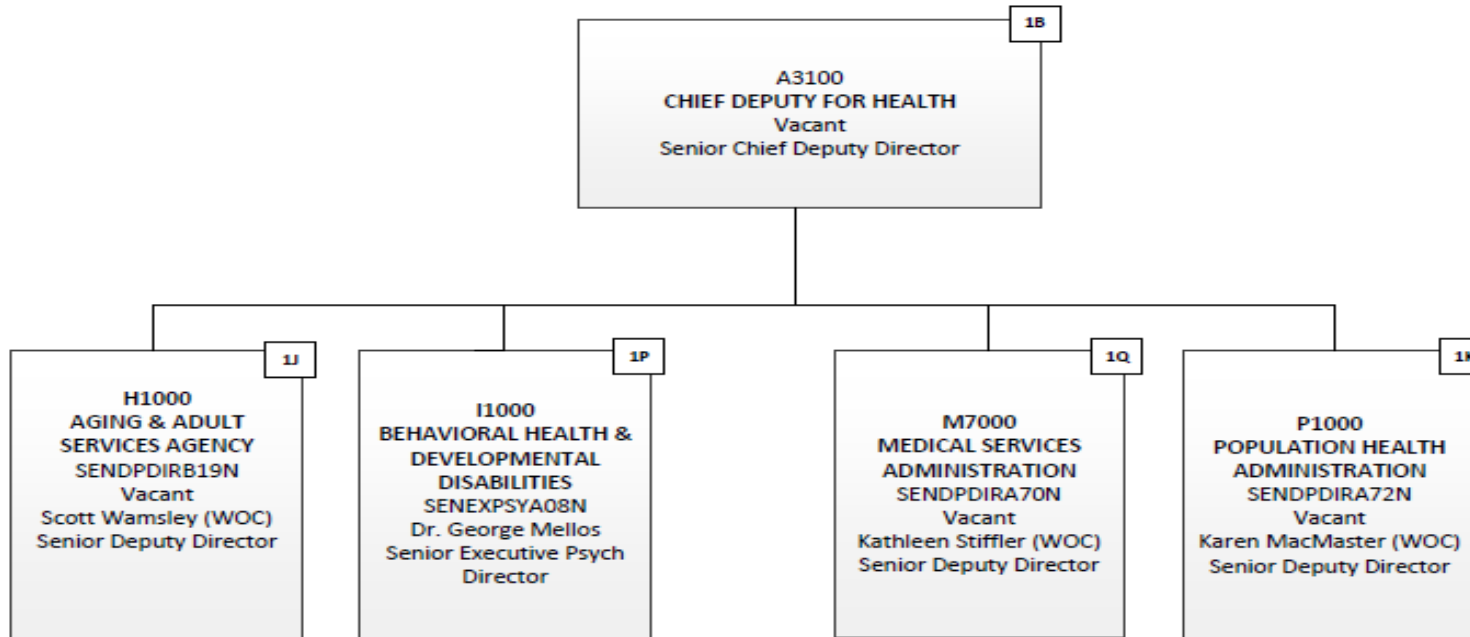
1B

A3100
CHIEF DEPUTY FOR HEALTH
Vacant
Senior Chief Deputy Director

1J

H1000
AGING & ADULT SERVICES AGENCY
SENDPDIRB19N
Vacant
Scott Wamsley (WOC)
Senior Deputy Director

1P

I1000
BEHAVIORAL HEALTH & DEVELOPMENTAL DISABILITIES
SENEXPSYA08N
Dr. George Mellos
Senior Executive Psych Director

1Q

M7000
MEDICAL SERVICES ADMINISTRATION
SENDPDIRA70N
Vacant
Kathleen Stiffler (WOC)
Senior Deputy Director

1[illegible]

P1000
POPULATION HEALTH ADMINISTRATION
SENDPDIRA72N
Vacant
Karen MacMaster (WOC)
Senior Deputy Director